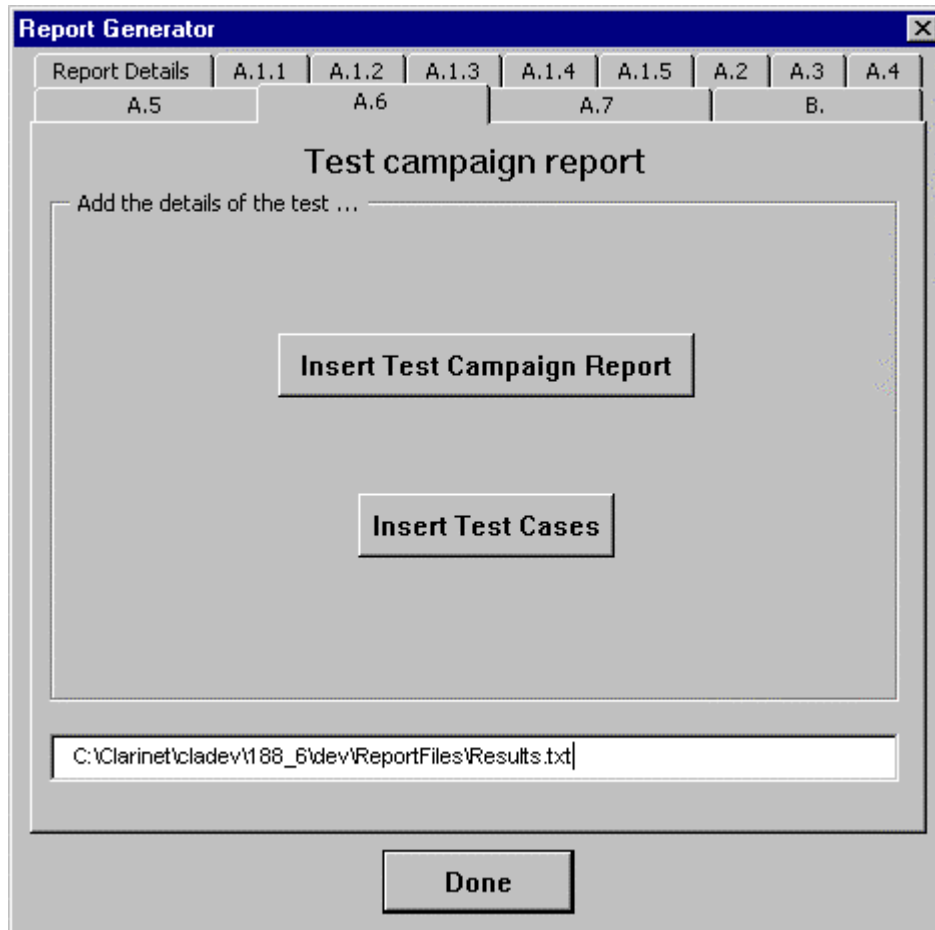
Report Generator

Report Details | A.1.1 | A.1.2 | A.1.3 | A.1.4 | A.1.5 | A.2 | A.3 | A.4

A.5 | A.6 | A.7 | B.

Test campaign report

Add the details of the test ...

Insert Test Campaign Report

Insert Test Cases

C:\Clarinet\cladev\188_6\dev\ReportFiles\Results.txt

Done